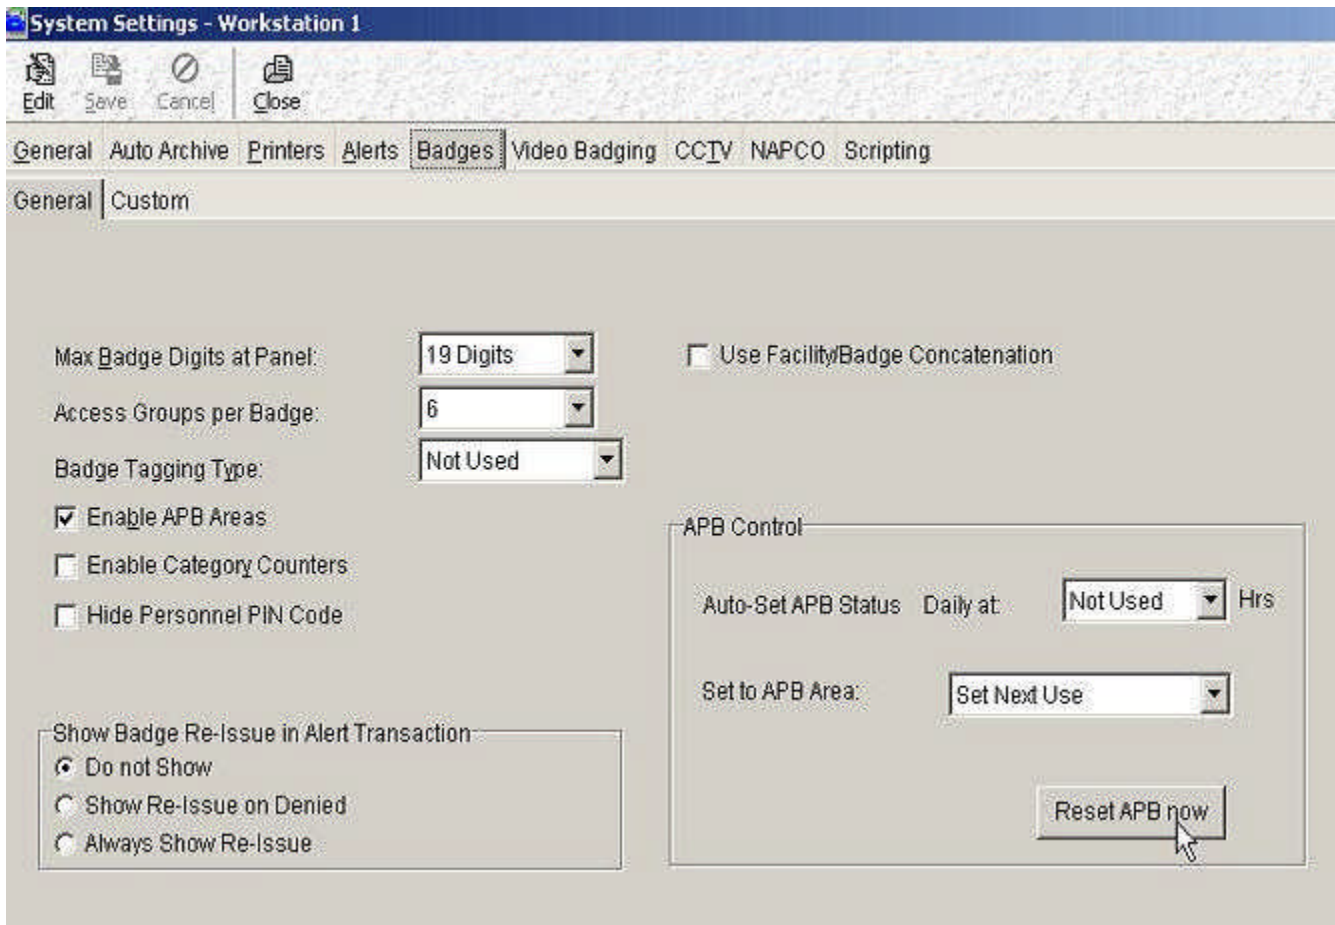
System Settings - Workstation 1

Edit Save Cancel Close

General Auto Archive Printers Alerts Badges Video Badging CCTV NAPCO Scripting

General Custom

Max Badge Digits at Panel: 19 Digits

Access Groups per Badge: 6

Badge Tagging Type: Not Used

Enable APB Areas

Enable Category Counters

Hide Personnel PIN Code

Use Facility/Badge Concatenation

APB Control

Auto-Set APB Status Daily at: Not Used Hrs

Set to APB Area: Set Next Use

Reset APB now

Show Badge Re-Issue in Alert Transaction

Do not Show

Show Re-Issue on Denied

Always Show Re-Issue